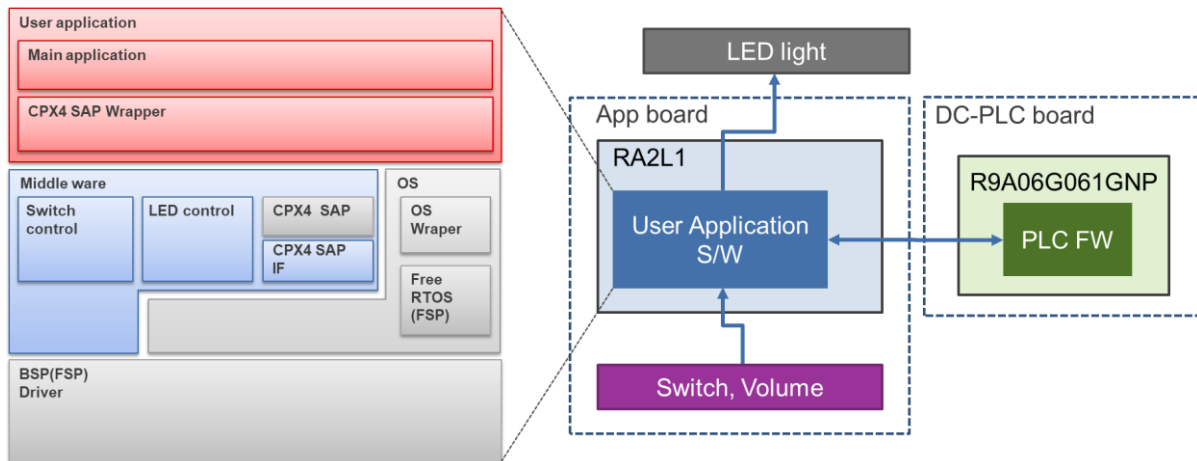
User application

Main application

CPX4 SAP Wrapper

Middle ware

Switch control

LED control

CPX4 SAP

CPX4 SAP IF

OS

OS Wraper

Free RTOS (FSP)

BSP(FSP) Driver

LED light

App board

DC-PLC board

RA2L1

R9A06G061GNP

User Application S/W

PLC FW

Switch, Volume